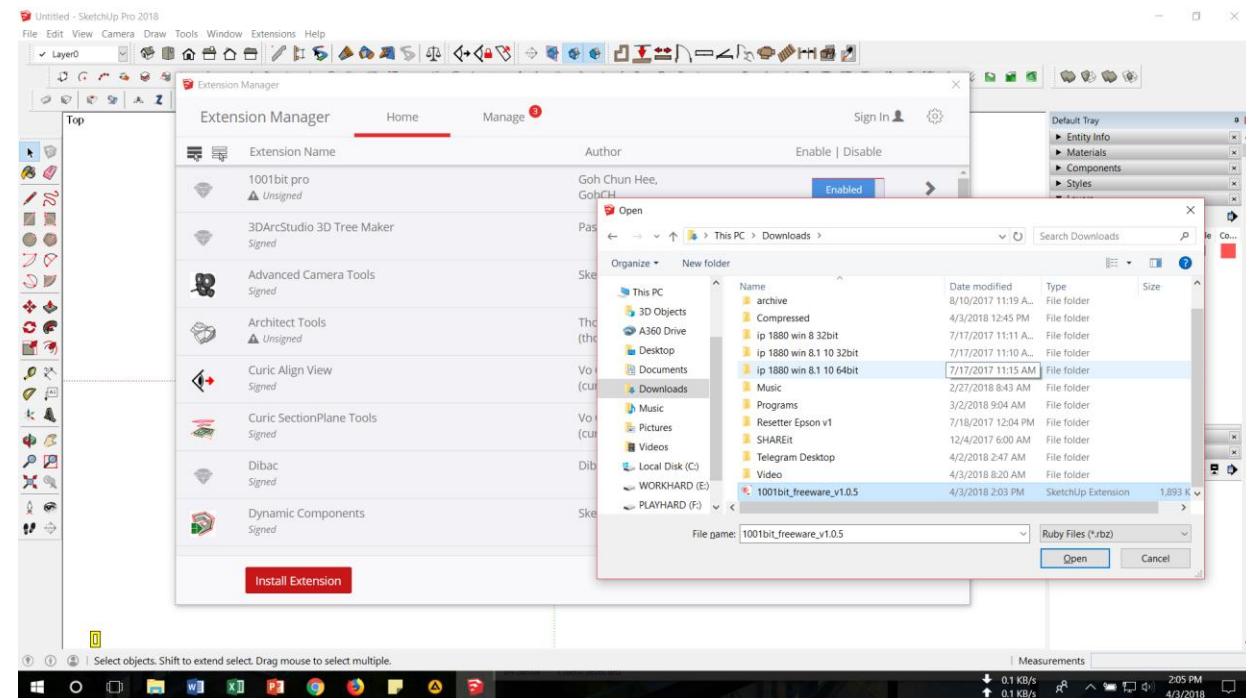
Untitled - SketchUp Pro 2018

File Edit View Camera Draw Tools Window Extensions Help

Layer0

Top

Extension Manager

Extension Manager Home Manage 3 Sign In

Extension Name Author Enable | Disable

1001bit pro
Unsigned
Goh Chun Hee, GohCH
Enabled

3DArcStudio 3D Tree Maker
Signed
Pas

Advanced Camera Tools
Signed
Ske

Architect Tools
Unsigned
Tho (tho

Curic Align View
Signed
Vo (cur

Curic SectionPlane Tools
Signed
Vo (cur

Dibac
Signed
Dib

Dynamic Components
Signed
Ske

Install Extension

Open

This PC > Downloads >

Search Downloads

Organize New folder

This PC
3D Objects
A360 Drive
Desktop
Documents
Downloads
Music
Pictures
Videos
Local Disk (C:)
WORKHARD (E:)
PLAYHARD (F:)

| Name | Date modified | Type | Size |
|---|---|---|---|
| archive | 8/10/2017 11:19 A... | File folder | |
| Compressed | 4/3/2018 12:45 PM | File folder | |
| ip 1880 win 8 32bit | 7/17/2017 11:11 A... | File folder | |
| ip 1880 win 8.1 10 32bit | 7/17/2017 11:10 A... | File folder | |
| ip 1880 win 8.1 10 64bit | 7/17/2017 11:15 AM | File folder | |
| Music | 2/27/2018 8:43 AM | File folder | |
| Programs | 3/2/2018 9:04 AM | File folder | |
| Resetter Epson v1 | 7/18/2017 12:04 PM | File folder | |
| SHAREit | 12/4/2017 6:00 AM | File folder | |
| Telegram Desktop | 4/2/2018 2:47 AM | File folder | |
| Video | 4/3/2018 8:20 AM | File folder | |
| 1001bit_freeware_v1.0.5 | 4/3/2018 2:03 PM | SketchUp Extension | 1,893 K |

File name: 1001bit_freeware_v1.0.5
Ruby Files (*.rbz)
Open Cancel

Default Tray
Entity Info
Materials
Components
Styles

Select objects. Shift to extend select. Drag mouse to select multiple.

Measurements

0.1 KB/s
0.1 KB/s
2:05 PM
4/3/2018